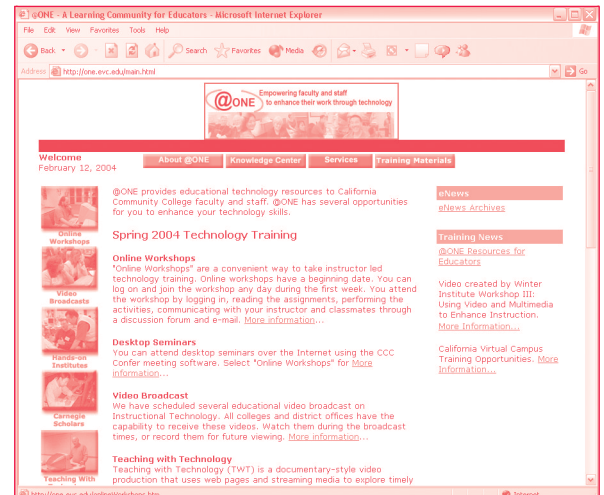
@ONE - A Learning Community for Educators - Microsoft Internet Explorer

File Edit View Favorites Tools Help

Back Search Favorites Media

Address http://one.evc.edu/main.html Go

@ONE Empowering faculty and staff to enhance their work through technology

Welcome
February 12, 2004

About @ONE | Knowledge Center | Services | Training Materials

Online Workshops

Video Broadcasts

Hands-on Institutes

Carnegie Scholars

Teaching With

@ONE provides educational technology resources to California Community College faculty and staff. @ONE has several opportunities for you to enhance your technology skills.

Spring 2004 Technology Training

Online Workshops
"Online Workshops" are a convenient way to take instructor led technology training. Online workshops have a beginning date. You can log on and join the workshop any day during the first week. You attend the workshop by logging in, reading the assignments, performing the activities, communicating with your instructor and classmates through a discussion forum and e-mail. More information...

Desktop Seminars
You can attend desktop seminars over the Internet using the CCC Confer meeting software. Select "Online Workshops" for More information...

Video Broadcast
We have scheduled several educational video broadcast on Instructional Technology. All colleges and district offices have the capability to receive these videos. Watch them during the broadcast times, or record them for future viewing. More information...

Teaching with Technology
Teaching with Technology (TWT) is a documentary-style video production that uses web pages and streaming media to explore timely

eNews
eNews Archives

Training News
@ONE Resources for Educators

Video created by Winter Institute Workshop III: Using Video and Multimedia to Enhance Instruction. More Information...

California Virtual Campus Training Opportunities. More Information...

http://one.evc.edu/onlineWorkshops.htm

Internet